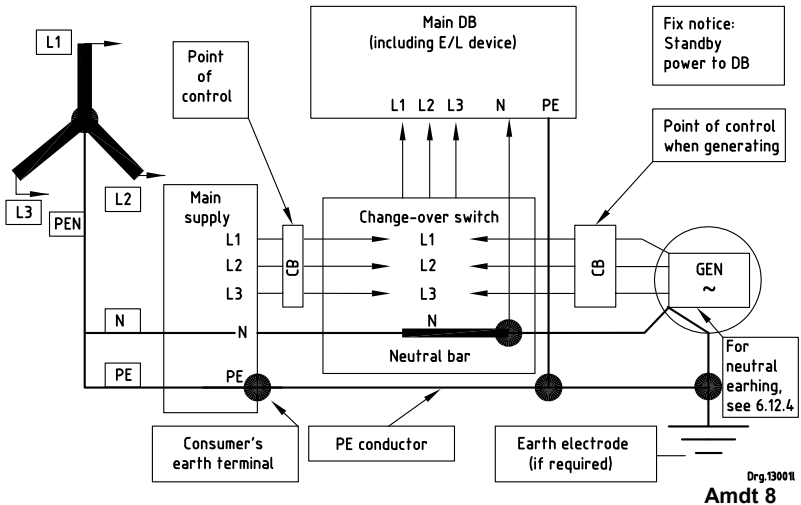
L1

L2

L3

PEN

Main DB
(including E/L device)

L1 L2 L3 N PE

Fix notice:
Standby
power to DB

Point
of
control

Point of control
when generating

Main
supply

L1
L2
L3

CB

Change-over switch

L1
L2
L3

N

Neutral bar

CB

GEN
~

N

N

PE

PE

For
neutral
earhing,
see 6.12.4

Consumer's
earth terminal

PE conductor

Earth electrode
(if required)

Drg.13001L

Amdt 8